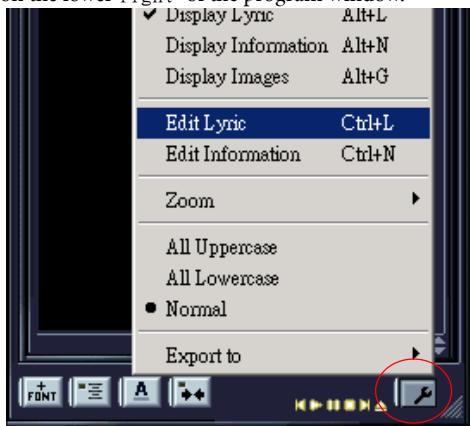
on the lower-right of the program window.

✔ Display Lyric Alt+L
Display Information Alt+N
Display Images Alt+G
Edit Lyric Ctrl+L
Edit Information Ctrl+N
Zoom
All Uppercase
All Lowercase
● Normal
Export to

+FONT

A